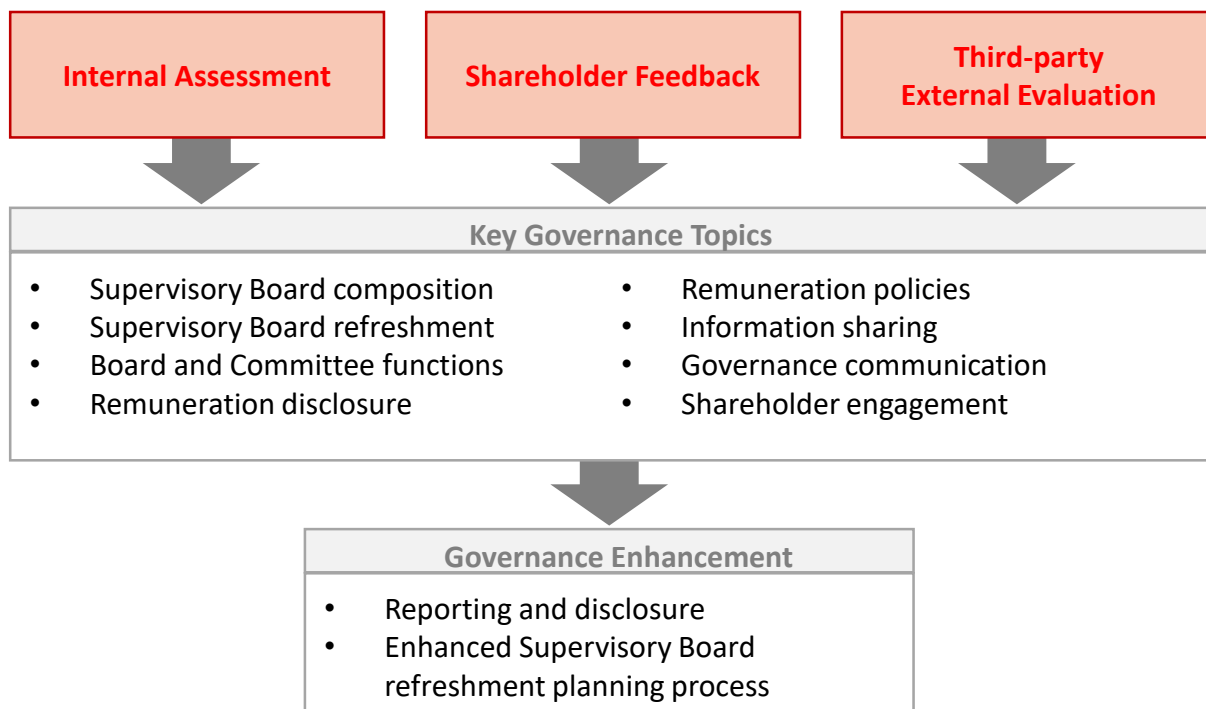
Internal Assessment

Shareholder Feedback

Third-party External Evaluation

Key Governance Topics

- Supervisory Board composition
- Supervisory Board refreshment
- Board and Committee functions
- Remuneration disclosure

- Remuneration policies
- Information sharing
- Governance communication
- Shareholder engagement

Governance Enhancement

- Reporting and disclosure
- Enhanced Supervisory Board refreshment planning process